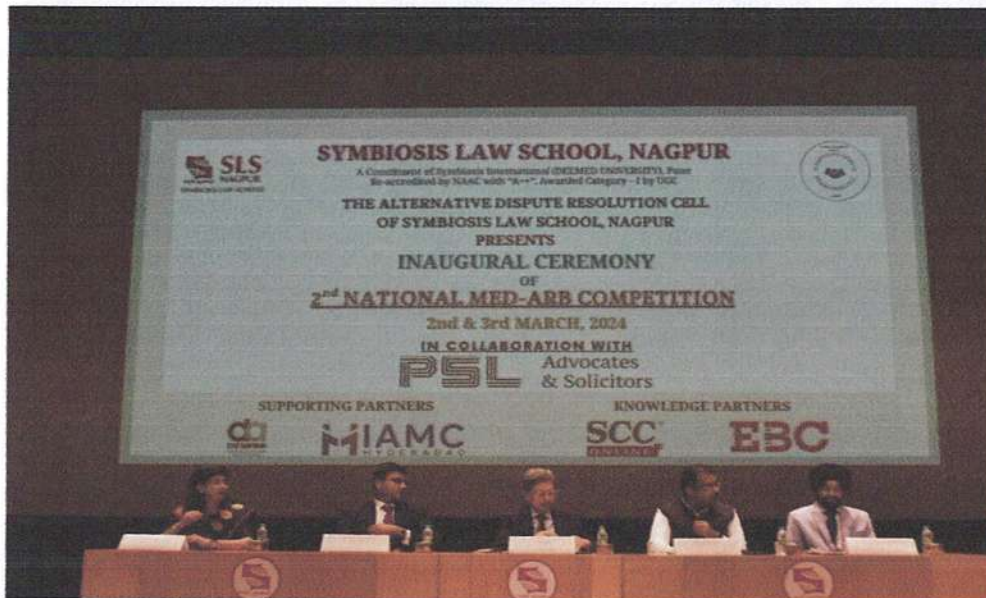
SLS NAGPUR

SYMBIOSIS LAW SCHOOL, NAGPUR

A Constituent of Symbiosis International (DEEMED UNIVERSITY), Pune
Re-accredited by NAAC with "A++". Awarded Category – I by UGC

THE ALTERNATIVE DISPUTE RESOLUTION CELL
OF SYMBIOSIS LAW SCHOOL, NAGPUR
PRESENTS

INAUGURAL CEREMONY
OF
2$^{nd}$ NATIONAL MED-ARB COMPETITION

2nd & 3rd MARCH, 2024

IN COLLABORATION WITH

PSL Advocates & Solicitors

SUPPORTING PARTNERS

KNOWLEDGE PARTNERS

IAMC HYDERABAD

SCC ONLINE

EBC